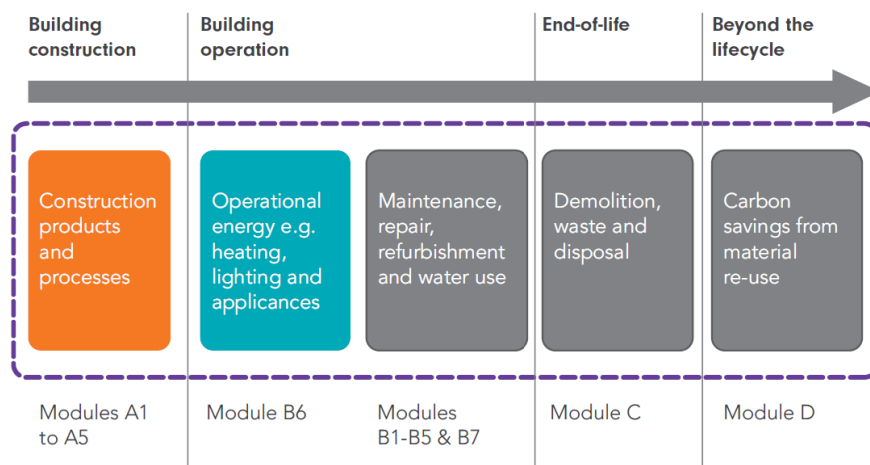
Building construction

Building operation

End-of-life

Beyond the lifecycle

Construction products and processes

Operational energy e.g. heating, lighting and applicances

Maintenance, repair, refurbishment and water use

Demolition, waste and disposal

Carbon savings from material re-use

Modules A1 to A5

Module B6

Modules B1-B5 & B7

Module C

Module D